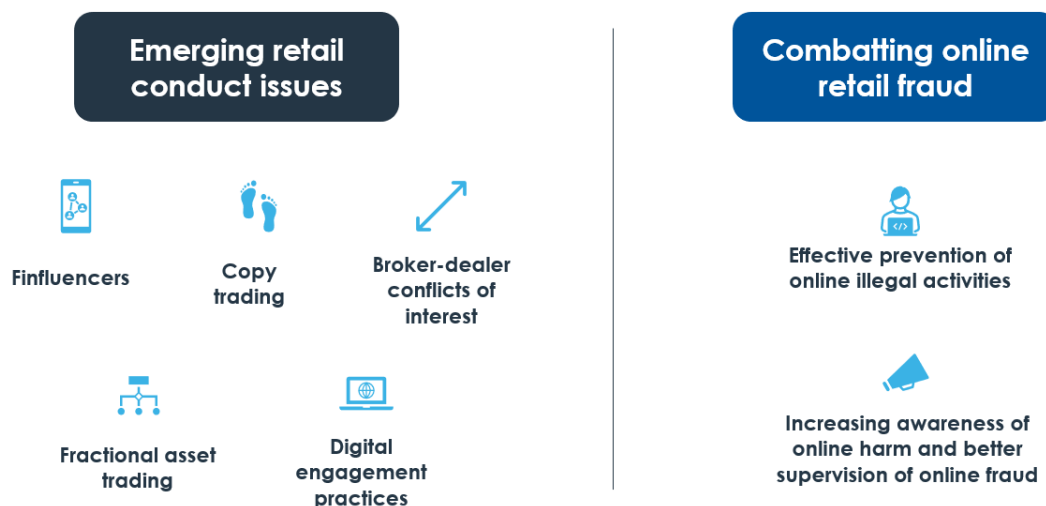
Emerging retail conduct issues

Finfluencers

Copy trading

Broker-dealer conflicts of interest

Fractional asset trading

Digital engagement practices

Combatting online retail fraud

Effective prevention of online illegal activities

Increasing awareness of online harm and better supervision of online fraud